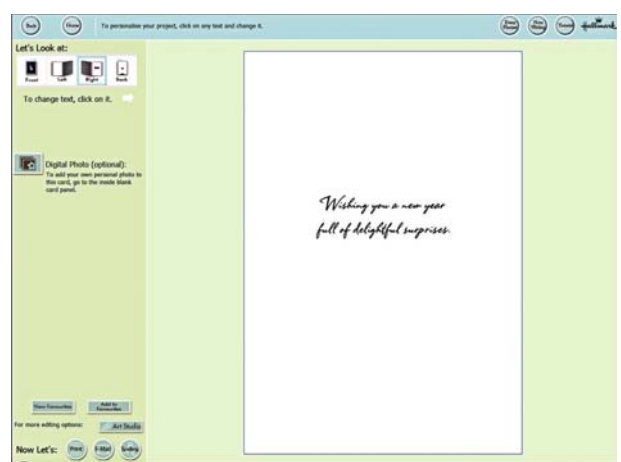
Back

Home

To personalize your project, click on any text and change it.

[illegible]

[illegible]

Sound

Hallmark

Let's Look at:

Front

Left

Right

Back

To change text, click on it.

Digital Photo (optional):
To add your own personal photo to this card, go to the inside blank card panel.

Wishing you a new year
full of delightful surprises.

View Favourites

Add to Favourites

For more editing options:

Art Studio

Now Let's:

Print

E-Mail

Sending